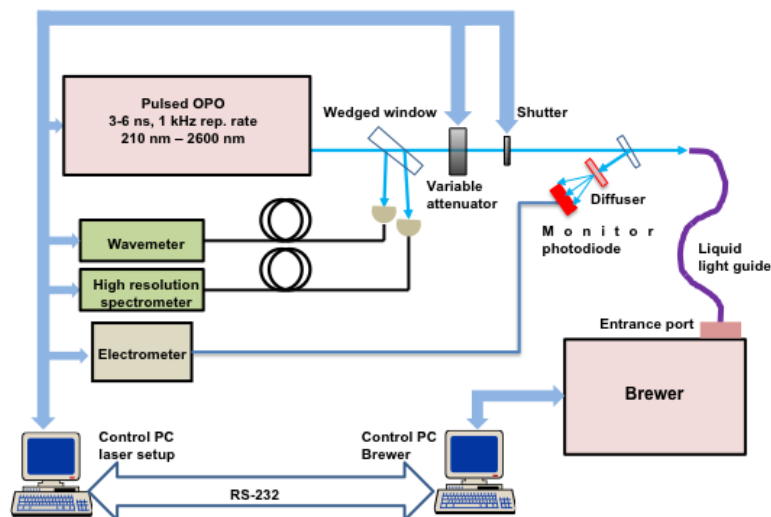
Pulsed OPO
3-6 ns, 1 kHz rep. rate
210 nm – 2600 nm

Wedged window

Shutter

Variable attenuator

Diffuser

Monitor photodiode

Liquid light guide

Wavemeter

High resolution spectrometer

Electrometer

Entrance port

Brewer

Control PC laser setup

Control PC Brewer

RS-232